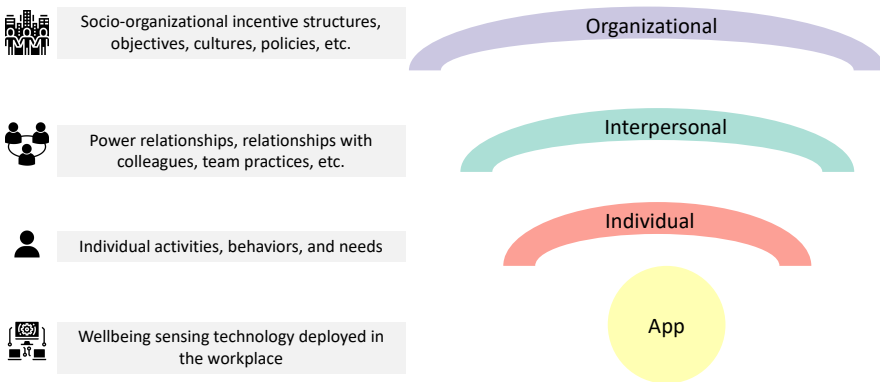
Socio-organizational incentive structures, objectives, cultures, policies, etc.

Organizational

Power relationships, relationships with colleagues, team practices, etc.

Interpersonal

Individual activities, behaviors, and needs

Individual

Wellbeing sensing technology deployed in the workplace

App